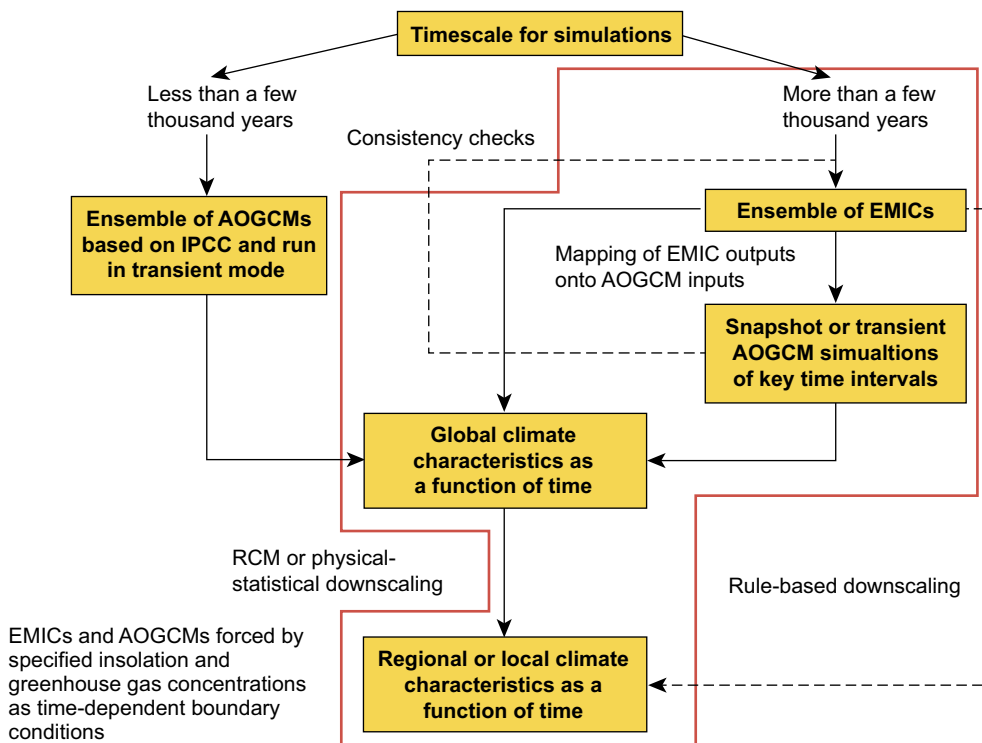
Timescale for simulations

Less than a few thousand years

More than a few thousand years

Consistency checks

Ensemble of AOGCMs based on IPCC and run in transient mode

Ensemble of EMICs

Mapping of EMIC outputs onto AOGCM inputs

Snapshot or transient AOGCM simualtions of key time intervals

Global climate characteristics as a function of time

RCM or physical-statistical downscaling

Rule-based downscaling

EMICs and AOGCMs forced by specified insolation and greenhouse gas concentrations as time-dependent boundary conditions

Regional or local climate characteristics as a function of time